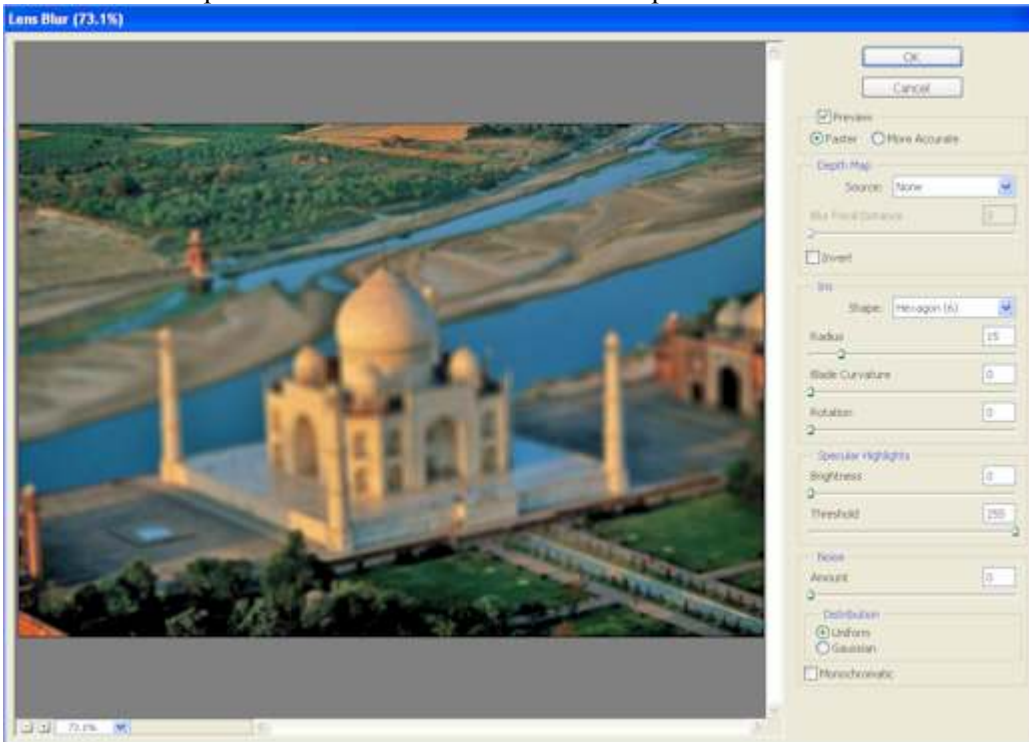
Lens Blur (73.1%)

OK
Cancel

Preview
Faster More Accurate

Depth Map
Source: None
Blur Focal Distance 0

Invert

Iris
Shape: Hexagon (6)
Radius 15
Blade Curvature 0
Rotation 0

Specular Highlights
Brightness 0
Threshold 255

Noise
Amount 0
Distribution
Uniform
Gaussian

Monochromatic

73.1%